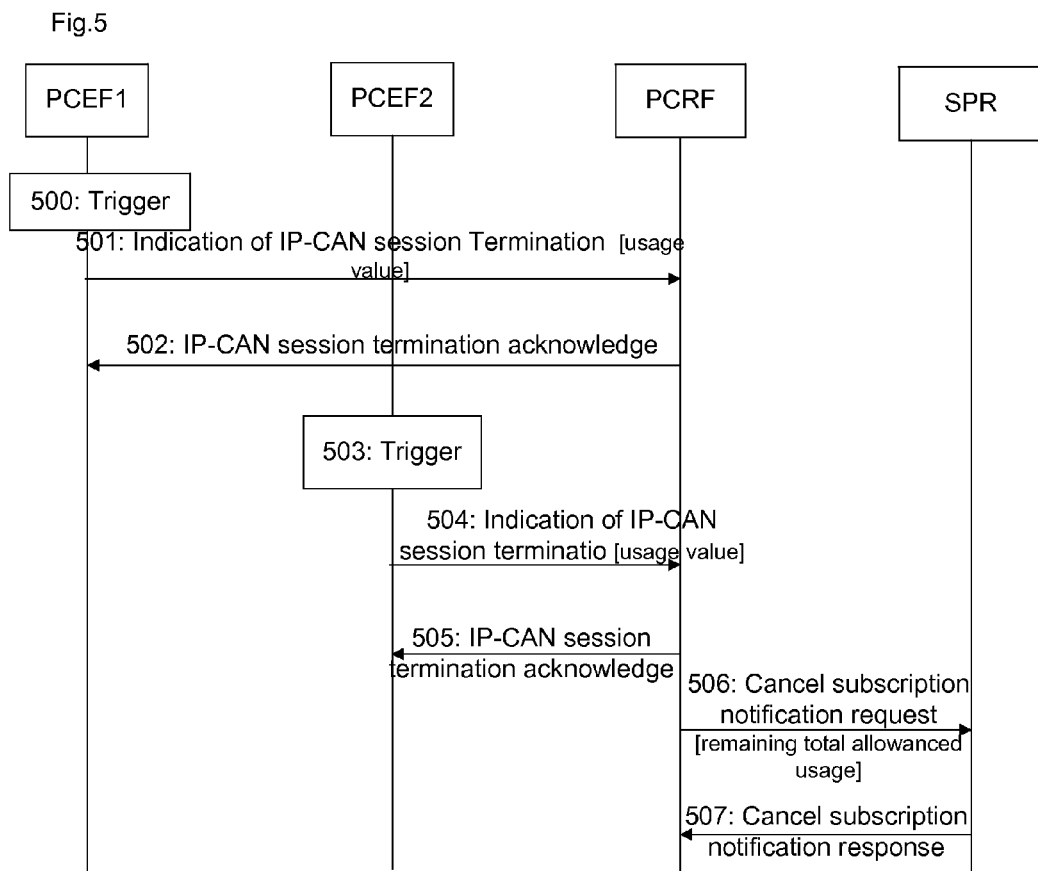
Fig.5

PCEF1

PCEF2

PCRF

SPR

500: Trigger

501: Indication of IP-CAN session Termination [usage value]

502: IP-CAN session termination acknowledge

503: Trigger

504: Indication of IP-CAN session terminatio [usage value]

505: IP-CAN session termination acknowledge

506: Cancel subscription notification request [remaining total allowanced usage]

507: Cancel subscription notification response